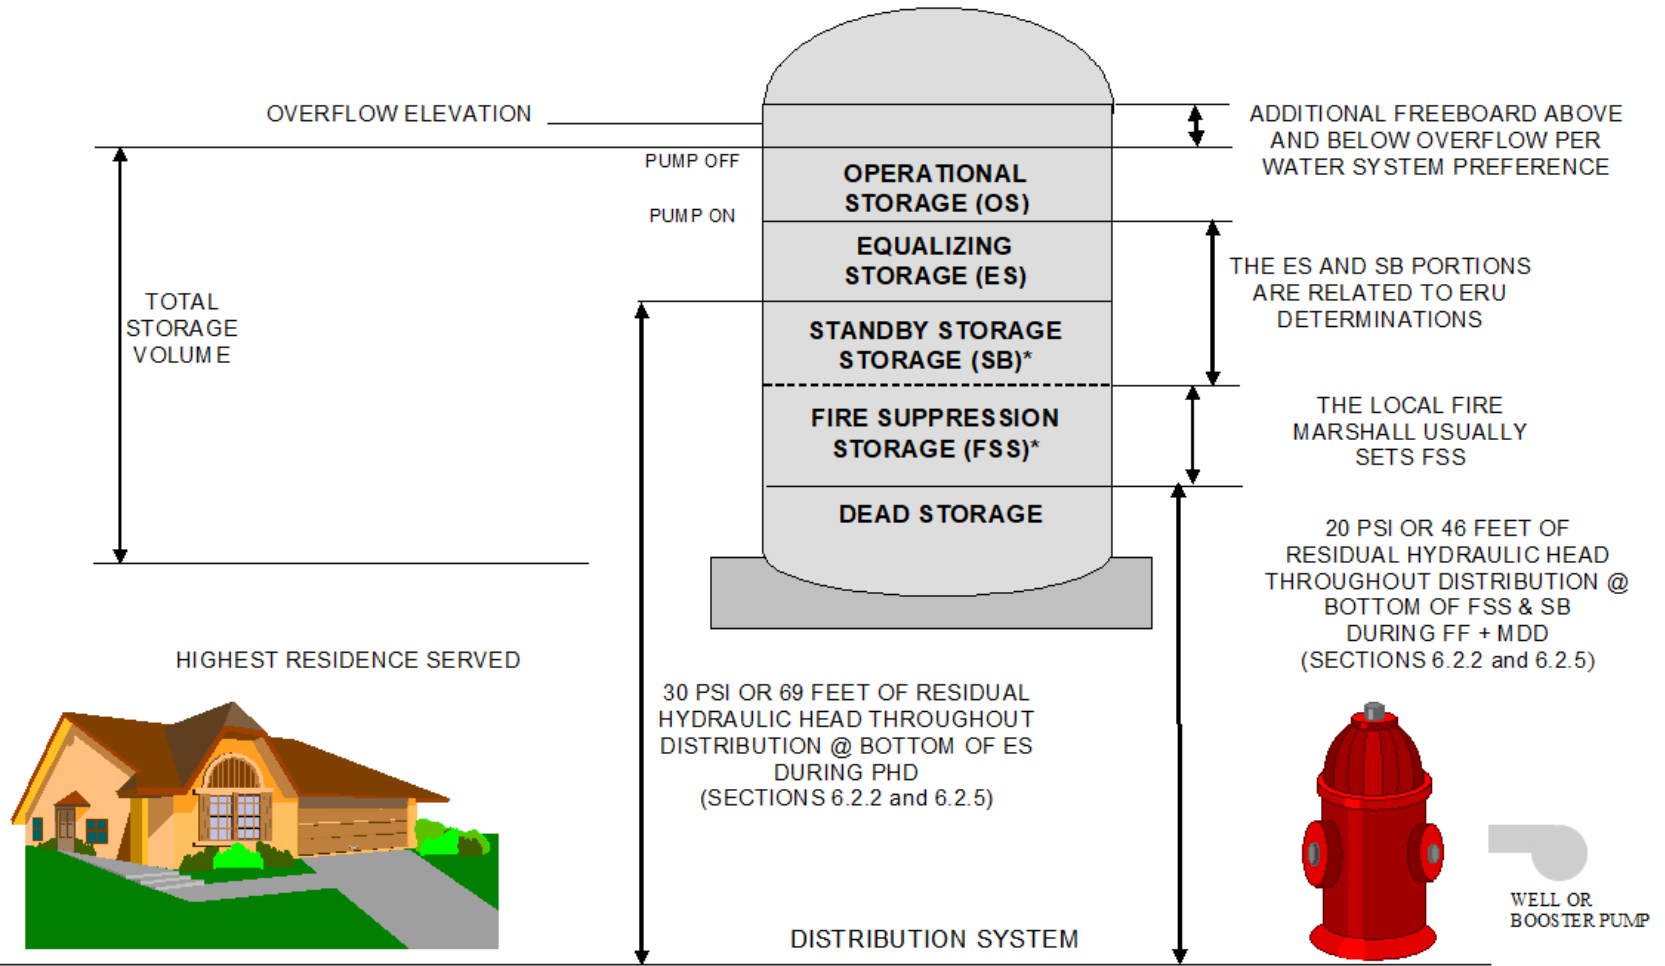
OVERFLOW ELEVATION

ADDITIONAL FREEBOARD ABOVE AND BELOW OVERFLOW PER WATER SYSTEM PREFERENCE

PUMP OFF

PUMP ON

OPERATIONAL STORAGE (OS)

EQUALIZING STORAGE (ES)

STANDBY STORAGE STORAGE (SB)*

FIRE SUPPRESSION STORAGE (FSS)*

DEAD STORAGE

TOTAL STORAGE VOLUME

THE ES AND SB PORTIONS ARE RELATED TO ERU DETERMINATIONS

THE LOCAL FIRE MARSHALL USUALLY SETS FSS

20 PSI OR 46 FEET OF RESIDUAL HYDRAULIC HEAD THROUGHOUT DISTRIBUTION @ BOTTOM OF FSS & SB DURING FF + MDD (SECTIONS 6.2.2 and 6.2.5)

HIGHEST RESIDENCE SERVED

30 PSI OR 69 FEET OF RESIDUAL HYDRAULIC HEAD THROUGHOUT DISTRIBUTION @ BOTTOM OF ES DURING PHD (SECTIONS 6.2.2 and 6.2.5)

WELL OR BOOSTER PUMP

DISTRIBUTION SYSTEM